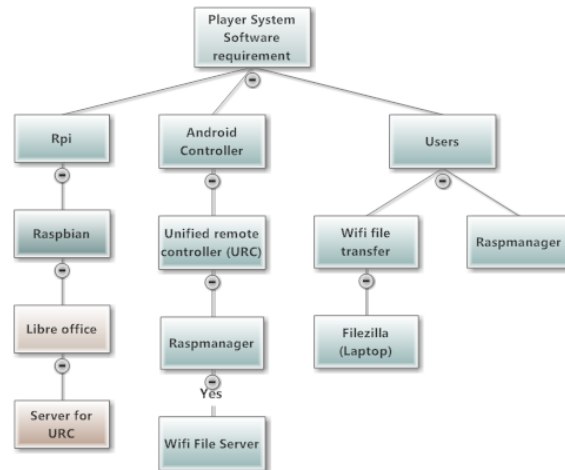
Player System Software requirement

Rpi

Android Controller

Users

Raspbian

Unified remote controller (URC)

Wifi file transfer

Raspmanager

Libre office

Raspmanager

Filezilla (Laptop)

Yes

Server for URC

Wifi File Server